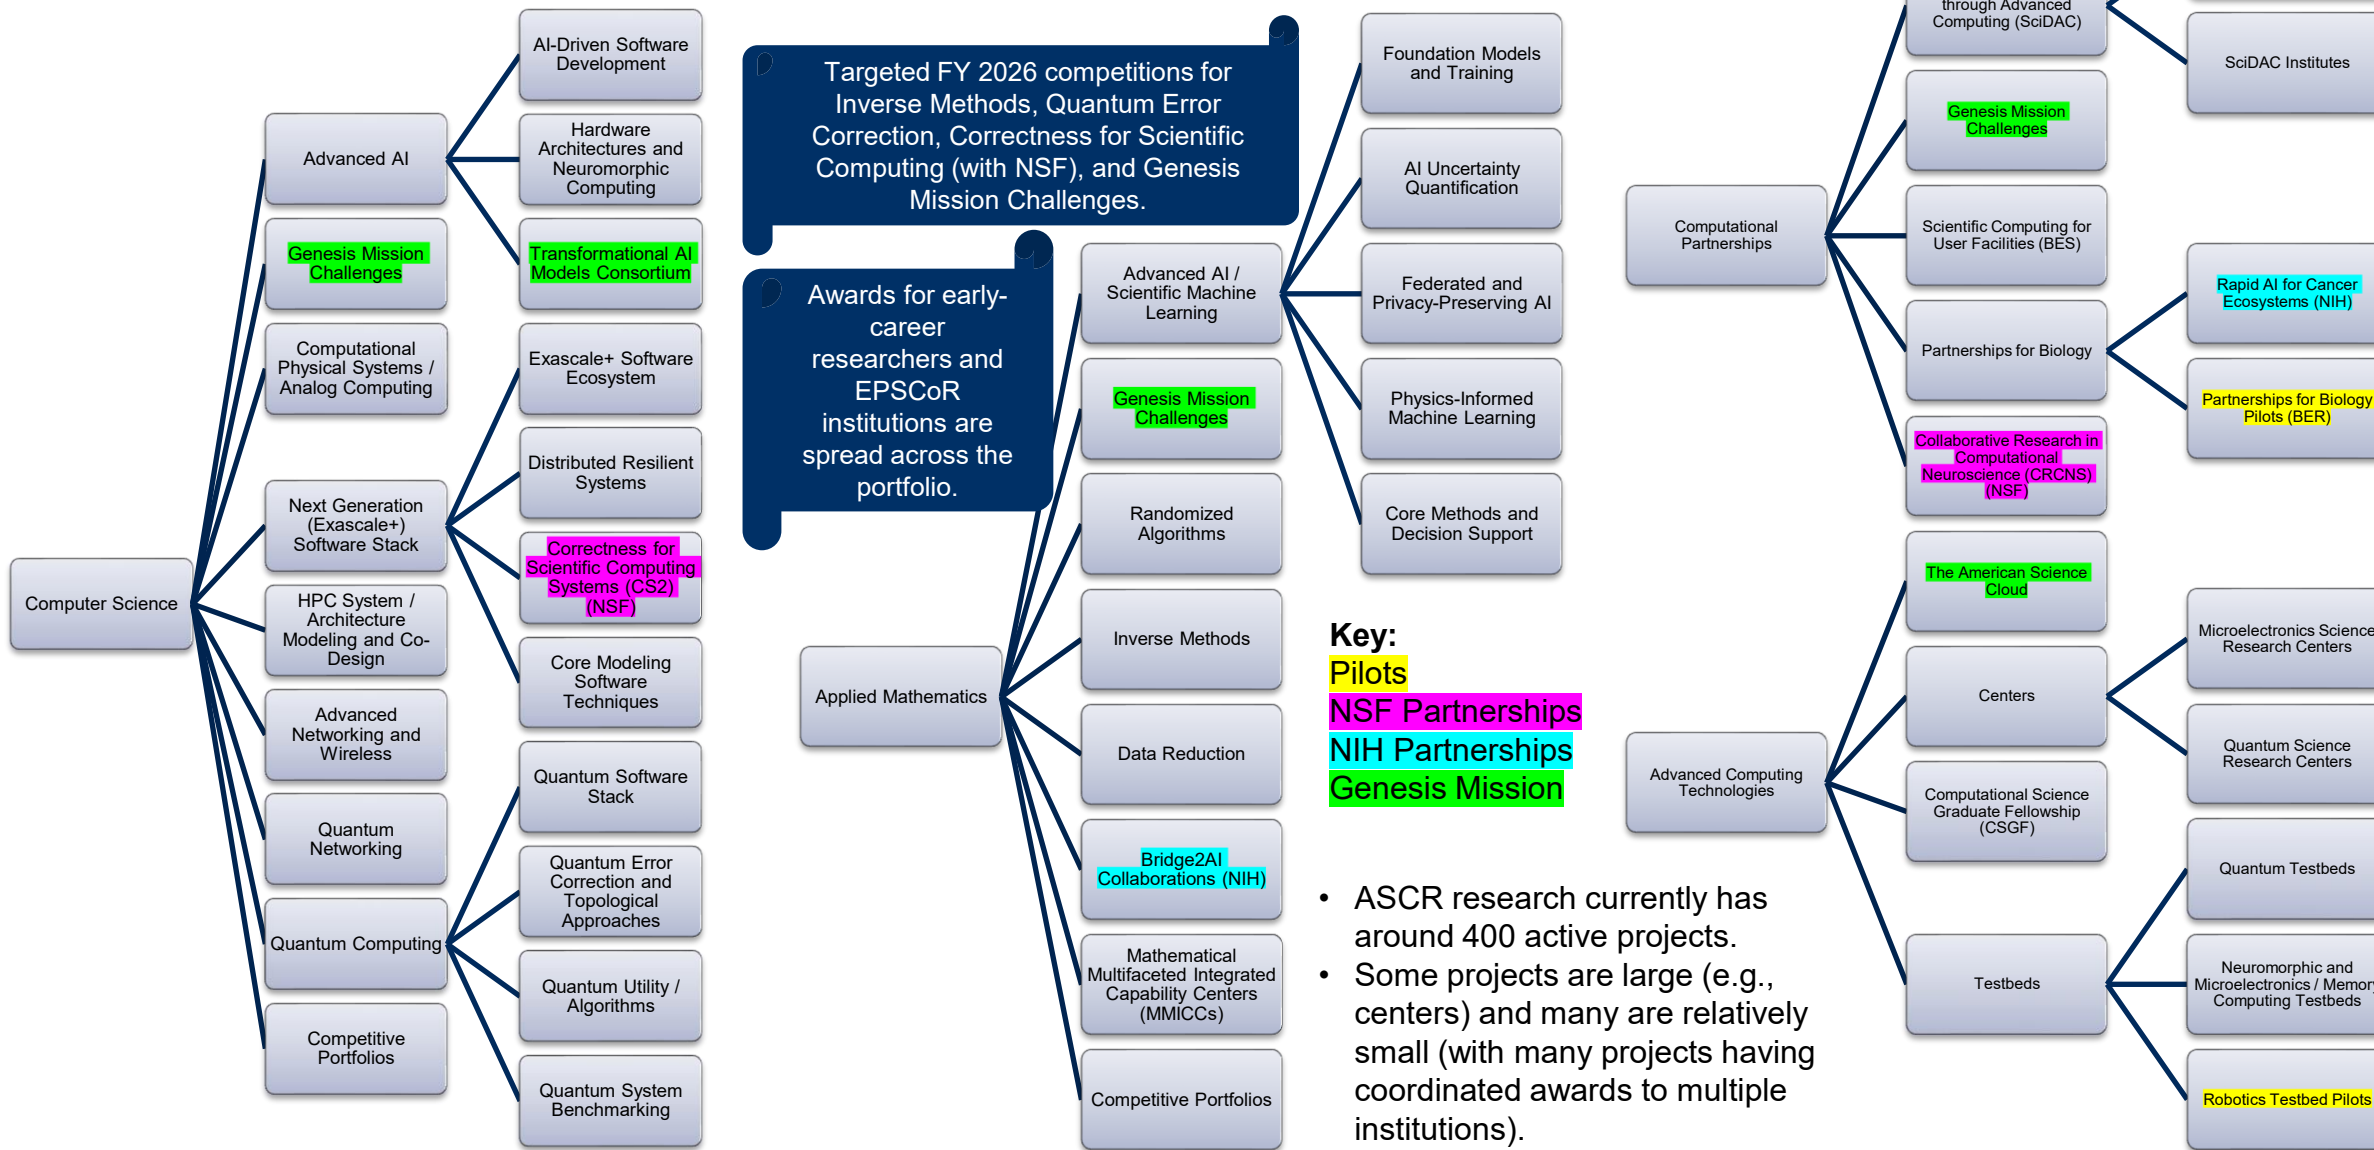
Computer Science

Advanced AI

AI-Driven Software Development

Hardware Architectures and Neuromorphic Computing

Transformational AI Models Consortium

Genesis Mission Challenges

Computational Physical Systems / Analog Computing

Exascale+ Software Ecosystem

Distributed Resilient Systems

Next Generation (Exascale+) Software Stack

Correctness for Scientific Computing Systems (CS2) (NSF)

HPC System / Architecture Modeling and Co-Design

Core Modeling Software Techniques

Advanced Networking and Wireless

Quantum Software Stack

Quantum Networking

Quantum Error Correction and Topological Approaches

Quantum Computing

Quantum Utility / Algorithms

Competitive Portfolios

Quantum System Benchmarking

Targeted FY 2026 competitions for Inverse Methods, Quantum Error Correction, Correctness for Scientific Computing (with NSF), and Genesis Mission Challenges.

Awards for early-career researchers and EPSCoR institutions are spread across the portfolio.

Applied Mathematics

Advanced AI / Scientific Machine Learning

Genesis Mission Challenges

Randomized Algorithms

Inverse Methods

Data Reduction

Bridge2AI Collaborations (NIH)

Mathematical Multifaceted Integrated Capability Centers (MMICCs)

Competitive Portfolios

Foundation Models and Training

AI Uncertainty Quantification

Federated and Privacy-Preserving AI

Physics-Informed Machine Learning

Core Methods and Decision Support

Key:
Pilots
NSF Partnerships
NIH Partnerships
Genesis Mission

• ASCR research currently has around 400 active projects.
• Some projects are large (e.g., centers) and many are relatively small (with many projects having coordinated awards to multiple institutions).

Computational Partnerships

through Advanced Computing (SciDAC)

SciDAC Institutes

Genesis Mission Challenges

Scientific Computing for User Facilities (BES)

Rapid AI for Cancer Ecosystems (NIH)

Partnerships for Biology

Partnerships for Biology Pilots (BER)

Collaborative Research in Computational Neuroscience (CRCNS) (NSF)

The American Science Cloud

Microelectronics Science Research Centers

Centers

Quantum Science Research Centers

Advanced Computing Technologies

Computational Science Graduate Fellowship (CSGF)

Quantum Testbeds

Testbeds

Neuromorphic and Microelectronics / Memor Computing Testbeds

Robotics Testbed Pilots